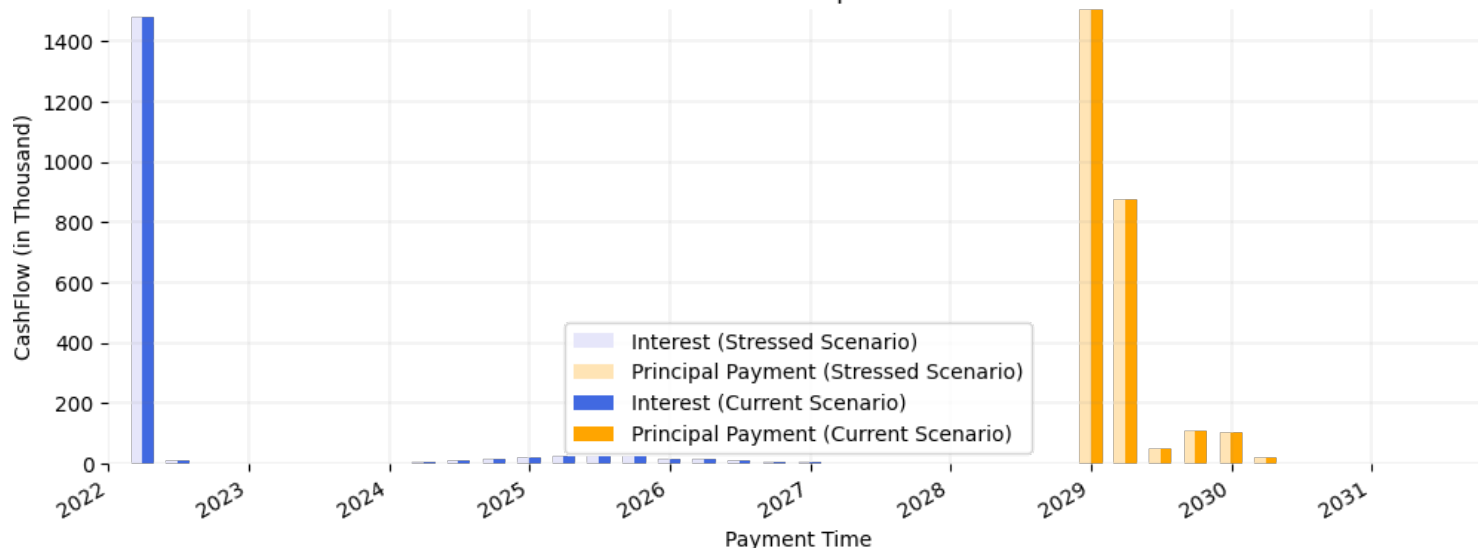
1400
1200
1000
800
600
400
200
0
CashFlow (in Thousand)

Interest (Stressed Scenario)
Principal Payment (Stressed Scenario)
Interest (Current Scenario)
Principal Payment (Current Scenario)

2022
2023
2024
2025
2026
2027
2028
2029
2030
2031
Payment Time